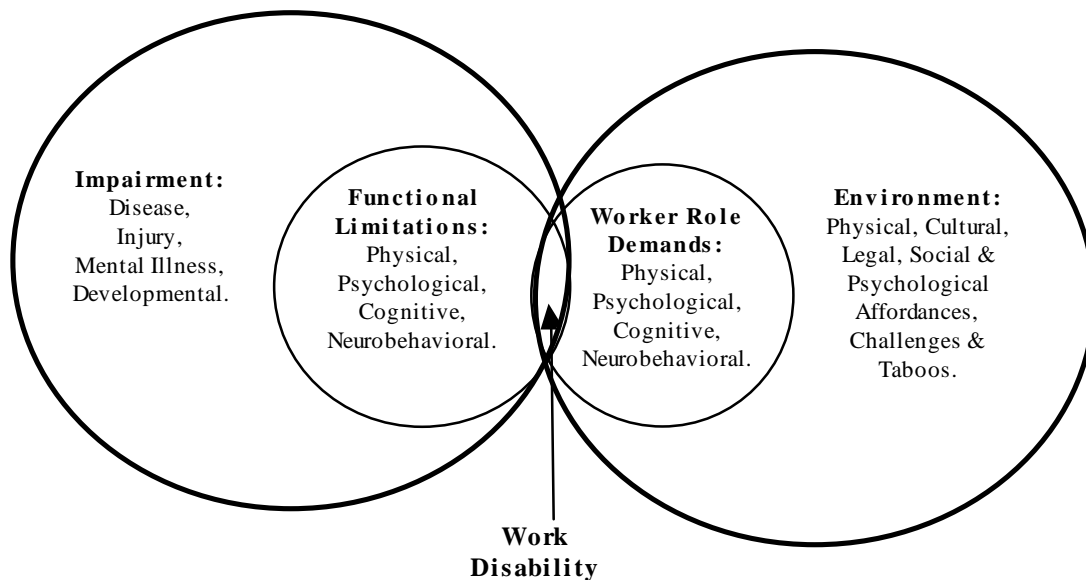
Impairment:
Disease,
Injury,
Mental Illness,
Developmental.

Functional Limitations:
Physical,
Psychological,
Cognitive,
Neurobehavioral.

Worker Role Demands:
Physical,
Psychological,
Cognitive,
Neurobehavioral.

Environment:
Physical, Cultural,
Legal, Social &
Psychological
Affordances,
Challenges &
Taboos.

Work
Disability